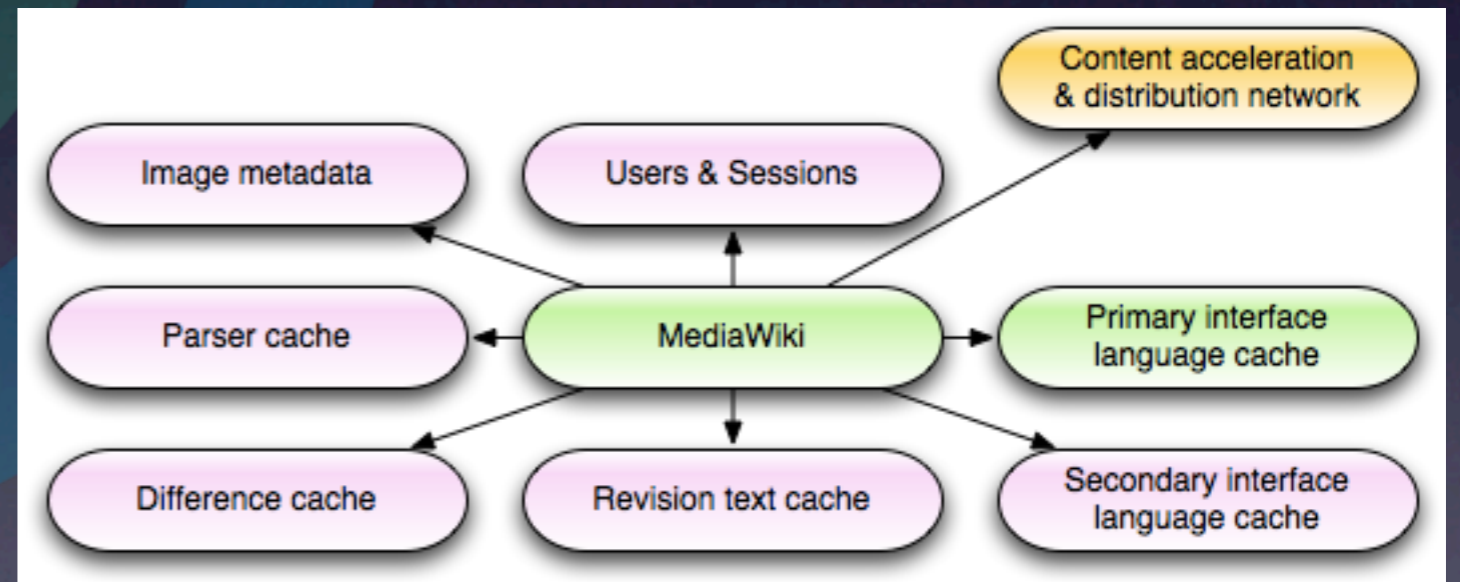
Content acceleration & distribution network

Image metadata

Users & Sessions

Parser cache

MediaWiki

Primary interface language cache

Difference cache

Revision text cache

Secondary interface language cache